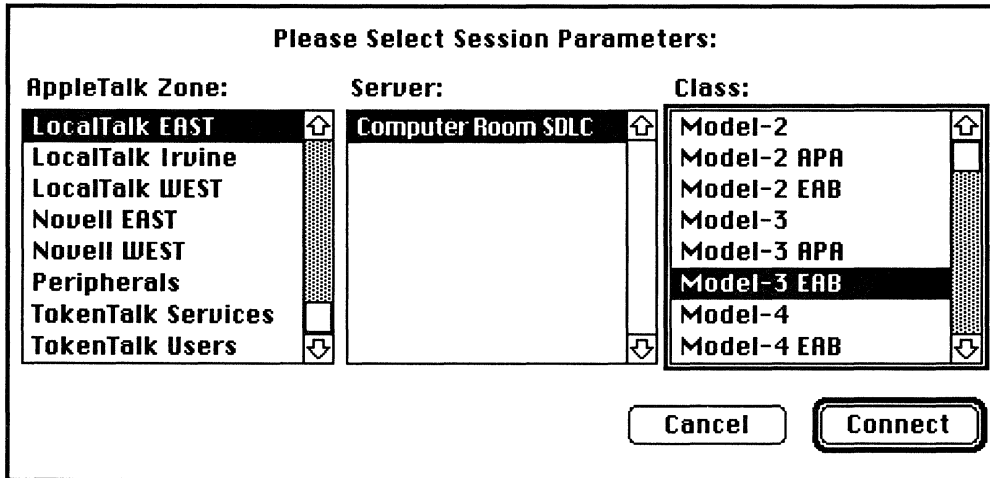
Please Select Session Parameters:

AppleTalk Zone:
LocalTalk EAST
LocalTalk Irvine
LocalTalk WEST
Novell EAST
Novell WEST
Peripherals
TokenTalk Services
TokenTalk Users

Server:
Computer Room SDLC

Class:
Model-2
Model-2 APA
Model-2 EAB
Model-3
Model-3 APA
Model-3 EAB
Model-4
Model-4 EAB

Cancel
Connect